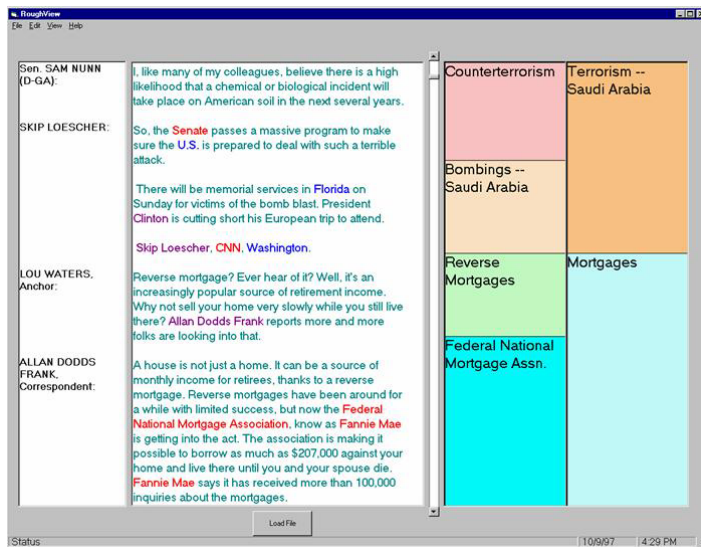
RoughView

File Edit View Help

Sen. SAM NUNN (D-GA):

SKIP LOESCHER:

LOU WATERS, Anchor:

ALLAN DODDS FRANK, Correspondent:

I, like many of my colleagues, believe there is a high likelihood that a chemical or biological incident will take place on American soil in the next several years.

So, the Senate passes a massive program to make sure the U.S. is prepared to deal with such a terrible attack.

There will be memorial services in Florida on Sunday for victims of the bomb blast. President Clinton is cutting short his European trip to attend.

Skip Loescher, CNN, Washington.

Reverse mortgage? Ever hear of it? Well, it's an increasingly popular source of retirement income. Why not sell your home very slowly while you still live there? Allan Dodds Frank reports more and more folks are looking into that.

A house is not just a home. It can be a source of monthly income for retirees, thanks to a reverse mortgage. Reverse mortgages have been around for a while with limited success, but now the Federal National Mortgage Association, know as Fannie Mae is getting into the act. The association is making it possible to borrow as much as $207,000 against your home and live there until you and your spouse die. Fannie Mae says it has received more than 100,000 inquiries about the mortgages.

Counterterrorism

Terrorism -- Saudi Arabia

Bombings -- Saudi Arabia

Reverse Mortgages

Mortgages

Federal National Mortgage Assn.

Load File

Status

10/9/97

4:29 PM